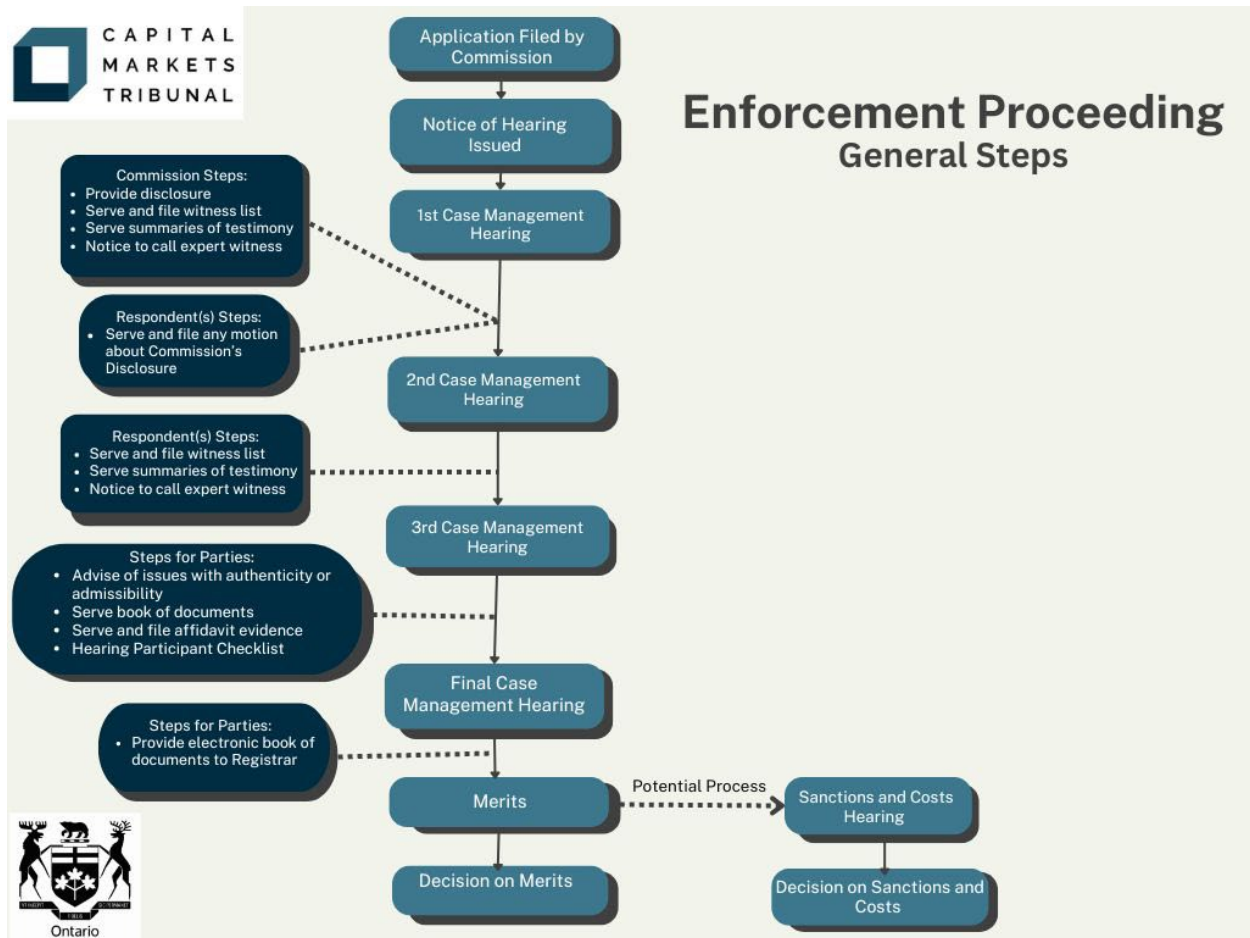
CAPITAL MARKETS TRIBUNAL

Enforcement Proceeding
General Steps

Application Filed by Commission

Notice of Hearing Issued

1st Case Management Hearing

Commission Steps:
• Provide disclosure
• Serve and file witness list
• Serve summaries of testimony
• Notice to call expert witness

Respondent(s) Steps:
• Serve and file any motion about Commission's Disclosure

2nd Case Management Hearing

Respondent(s) Steps:
• Serve and file witness list
• Serve summaries of testimony
• Notice to call expert witness

3rd Case Management Hearing

Steps for Parties:
• Advise of issues with authenticity or admissibility
• Serve book of documents
• Serve and file affidavit evidence
• Hearing Participant Checklist

Final Case Management Hearing

Steps for Parties:
• Provide electronic book of documents to Registrar

Merits

Potential Process

Sanctions and Costs Hearing

Decision on Merits

Decision on Sanctions and Costs

Ontario